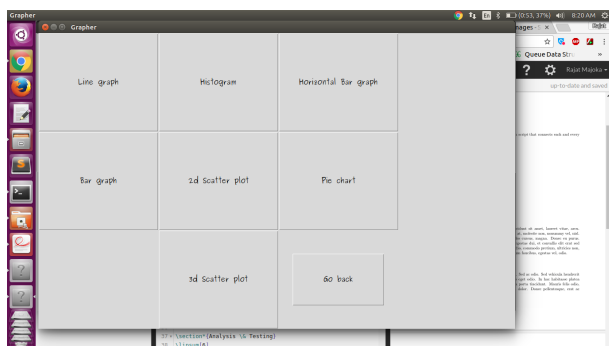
Grapher
(0:53, 37%) 8:20 AM
Grapher
Line graph
Histogram
Horizontal Bar graph
Bar graph
2d Scatter plot
Pie chart
3d Scatter plot
Go back
ages
Queue Data Str
Rajat Majoka
up-to-date and saved
\section*{Analysis \& Testing}